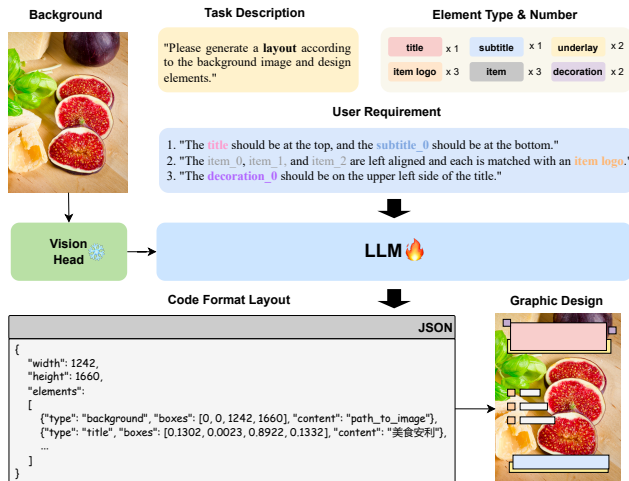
Background

Task Description

"Please generate a **layout** according to the background image and design elements."

Element Type & Number

title x 1 subtitle x 1 underlay x 2
item logo x 3 item x 3 decoration x 2

User Requirement

1. "The title should be at the top, and the subtitle_0 should be at the bottom."
2. "The item_0, item_1, and item_2 are left aligned and each is matched with an item logo."
3. "The decoration_0 should be on the upper left side of the title."

Vision Head

LLM

Code Format Layout

JSON

{
"width": 1242,
"height": 1660,
"elements":
[
{"type": "background", "boxes": [0, 0, 1242, 1660], "content": "path_to_image"},
{"type": "title", "boxes": [0.1302, 0.0023, 0.8922, 0.1332], "content": "美食安利"},
...
]
}

Graphic Design